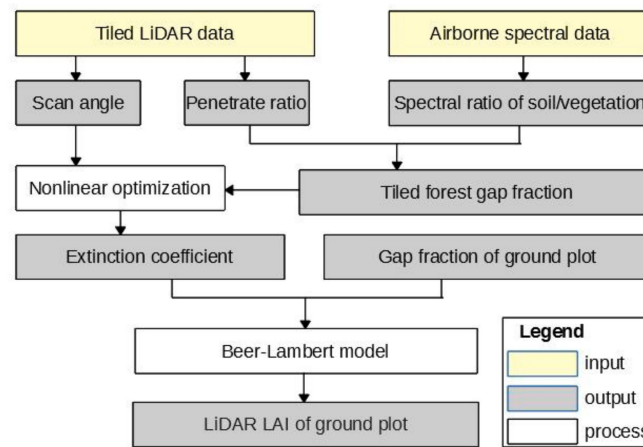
Tiled LiDAR data

Airborne spectral data

Scan angle

Penetrate ratio

Spectral ratio of soil/vegetation

Nonlinear optimization

Tiled forest gap fraction

Extinction coefficient

Gap fraction of ground plot

Beer-Lambert model

LiDAR LAI of ground plot

Legend

input

output

process